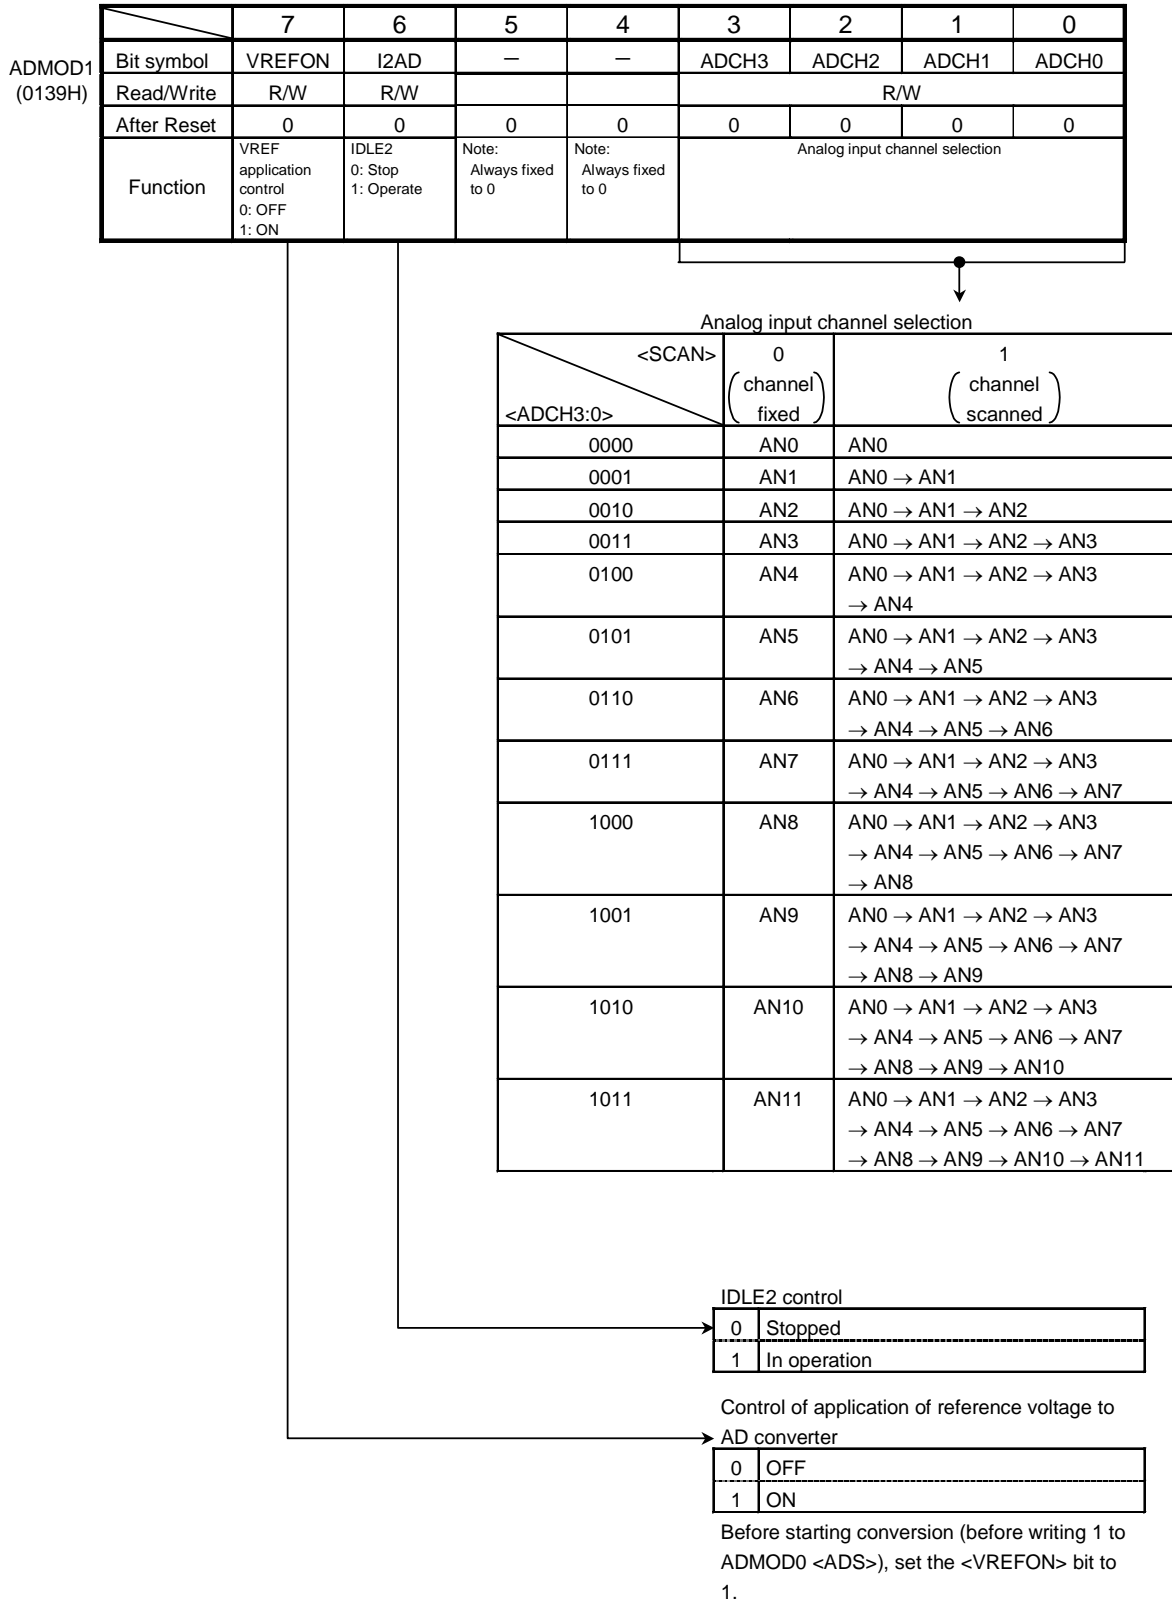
ADMOD1
(0139H)

| | 7 | 6 | 5 | 4 | 3 | 2 | 1 | 0 |
|---|---|---|---|---|---|---|---|---|
| Bit symbol | VREFON | I2AD | − | − | ADCH3 | ADCH2 | ADCH1 | ADCH0 |
| Read/Write | R/W | R/W | | | R/W | | | |
| After Reset | 0 | 0 | 0 | 0 | 0 | 0 | 0 | 0 |
| Function | VREF application control 0: OFF 1: ON | IDLE2 0: Stop 1: Operate | Note: Always fixed to 0 | Note: Always fixed to 0 | Analog input channel selection | | | |

Analog input channel selection

| <ADCH3:0> \ <SCAN> | 0 (channel fixed) | 1 (channel scanned) |
|---|---|---|
| 0000 | AN0 | AN0 |
| 0001 | AN1 | AN0 → AN1 |
| 0010 | AN2 | AN0 → AN1 → AN2 |
| 0011 | AN3 | AN0 → AN1 → AN2 → AN3 |
| 0100 | AN4 | AN0 → AN1 → AN2 → AN3 → AN4 |
| 0101 | AN5 | AN0 → AN1 → AN2 → AN3 → AN4 → AN5 |
| 0110 | AN6 | AN0 → AN1 → AN2 → AN3 → AN4 → AN5 → AN6 |
| 0111 | AN7 | AN0 → AN1 → AN2 → AN3 → AN4 → AN5 → AN6 → AN7 |
| 1000 | AN8 | AN0 → AN1 → AN2 → AN3 → AN4 → AN5 → AN6 → AN7 → AN8 |
| 1001 | AN9 | AN0 → AN1 → AN2 → AN3 → AN4 → AN5 → AN6 → AN7 → AN8 → AN9 |
| 1010 | AN10 | AN0 → AN1 → AN2 → AN3 → AN4 → AN5 → AN6 → AN7 → AN8 → AN9 → AN10 |
| 1011 | AN11 | AN0 → AN1 → AN2 → AN3 → AN4 → AN5 → AN6 → AN7 → AN8 → AN9 → AN10 → AN11 |

IDLE2 control

| 0 | Stopped |
|---|---|
| 1 | In operation |

Control of application of reference voltage to AD converter

| 0 | OFF |
|---|---|
| 1 | ON |

Before starting conversion (before writing 1 to ADMOD0 <ADS>), set the <VREFON> bit to 1.